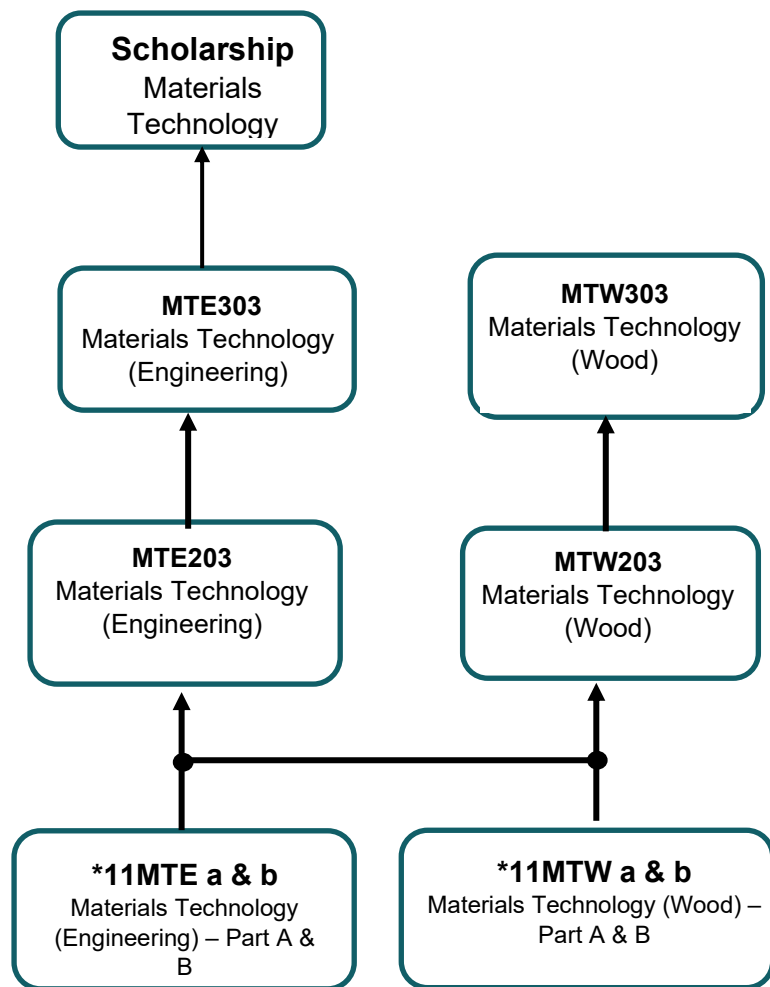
Scholarship
Materials Technology

MTE303
Materials Technology (Engineering)

MTW303
Materials Technology (Wood)

MTE203
Materials Technology (Engineering)

MTW203
Materials Technology (Wood)

*11MTE a & b
Materials Technology (Engineering) – Part A & B

*11MTW a & b
Materials Technology (Wood) – Part A & B